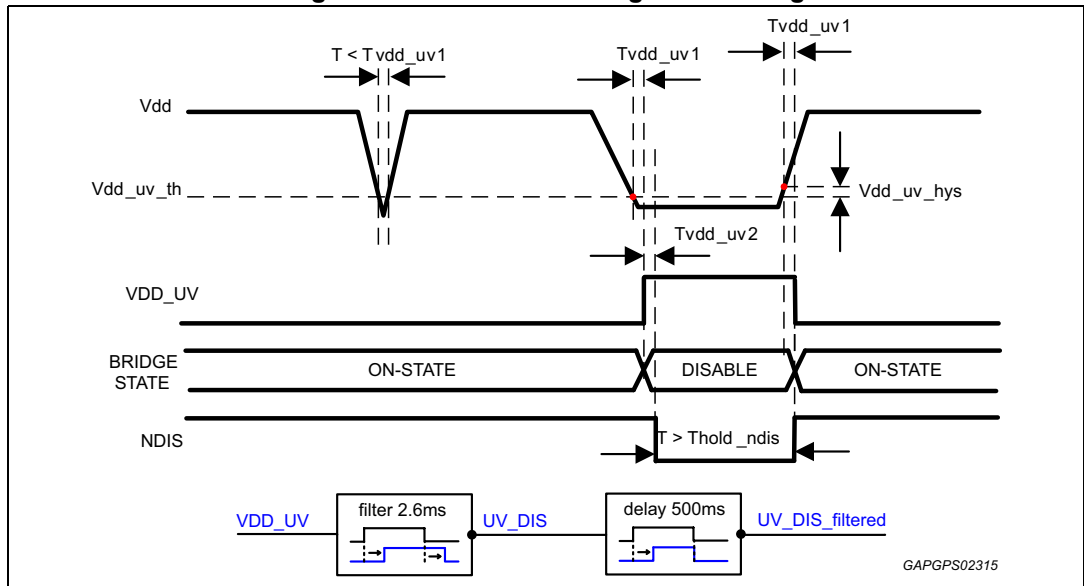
T < Tvdd_uv1

Tvdd_uv1

Tvdd_uv1

Vdd

Vdd_uv_th

Vdd_uv_hys

Tvdd_uv2

VDD_UV

BRIDGE STATE

ON-STATE

DISABLE

ON-STATE

NDIS

T > Thold_ndis

VDD_UV

filter 2.6ms

UV_DIS

delay 500ms

UV_DIS_filtered

GAPGPS02315